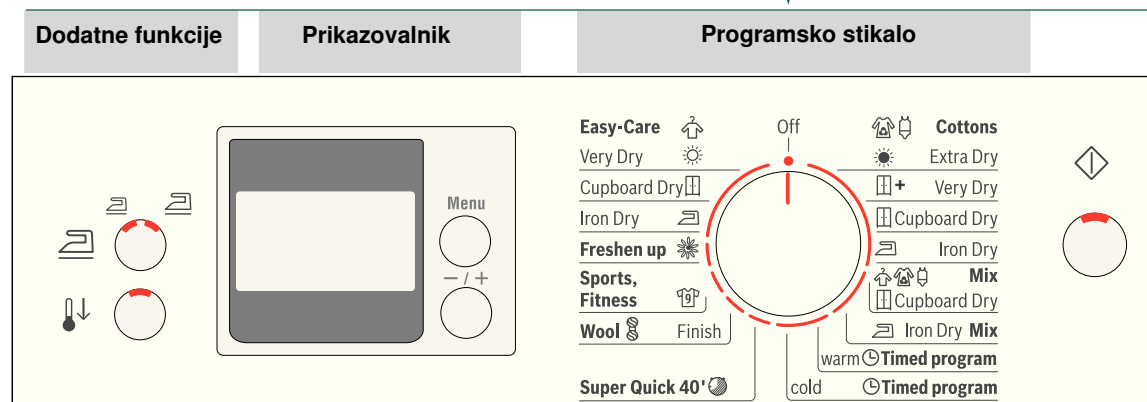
Dodatne funkcije

Prikazovalnik

Programsko stikalo

Menu

– / +

Off

Easy-Care

Very Dry

Cupboard Dry

Iron Dry

Freshen up

Sports, Fitness

Wool

Finish

Super Quick 40'

Cottons

Extra Dry

Very Dry

Cupboard Dry

Iron Dry

Mix

Cupboard Dry

Iron Dry Mix

warm Timed program

cold Timed program